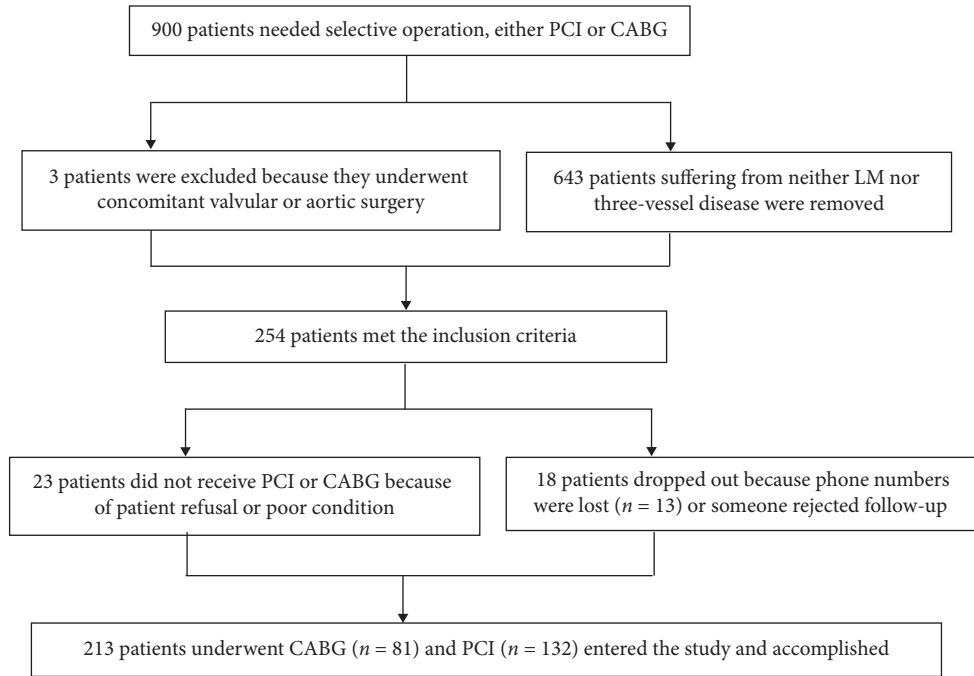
900 patients needed selective operation, either PCI or CABG

3 patients were excluded because they underwent concomitant valvular or aortic surgery

643 patients suffering from neither LM nor three-vessel disease were removed

254 patients met the inclusion criteria

23 patients did not receive PCI or CABG because of patient refusal or poor condition

18 patients dropped out because phone numbers were lost ($n$ = 13) or someone rejected follow-up

213 patients underwent CABG ($n$ = 81) and PCI ($n$ = 132) entered the study and accomplished